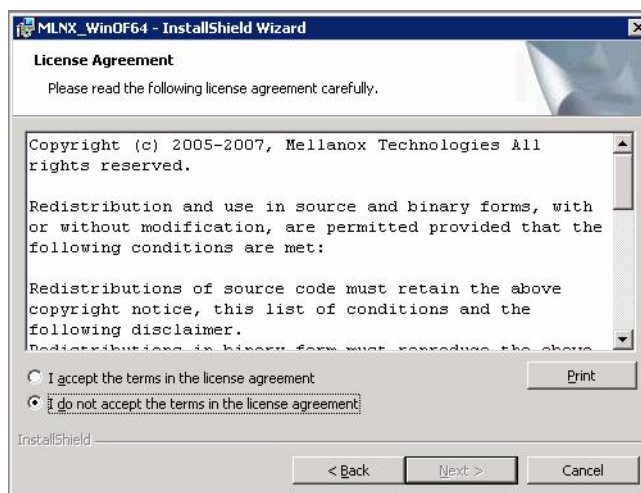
MLNX_WinOF64 - InstallShield Wizard

License Agreement

Please read the following license agreement carefully.

Copyright (c) 2005-2007, Mellanox Technologies All rights reserved.

Redistribution and use in source and binary forms, with or without modification, are permitted provided that the following conditions are met:

Redistributions of source code must retain the above copyright notice, this list of conditions and the following disclaimer.

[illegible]

I accept the terms in the license agreement

I do not accept the terms in the license agreement

Print

InstallShield

< Back

Next >

Cancel